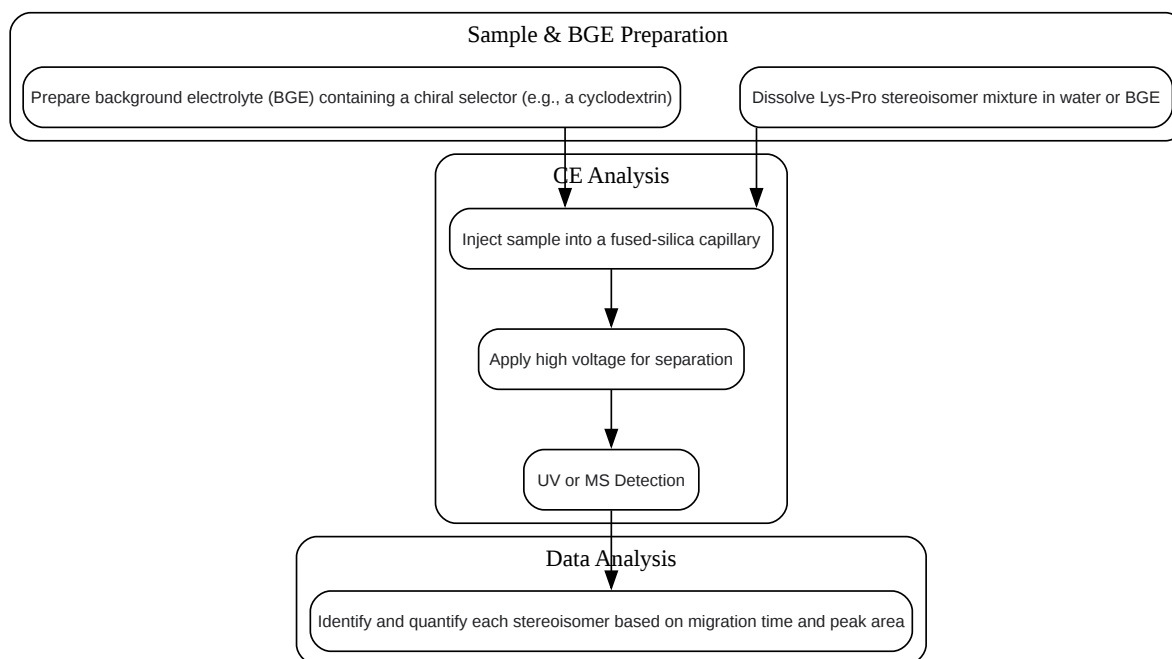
Sample & BGE Preparation

Prepare background electrolyte (BGE) containing a chiral selector (e.g., a cyclodextrin)

Dissolve Lys-Pro stereoisomer mixture in water or BGE

CE Analysis

Inject sample into a fused-silica capillary

Apply high voltage for separation

UV or MS Detection

Data Analysis

Identify and quantify each stereoisomer based on migration time and peak area